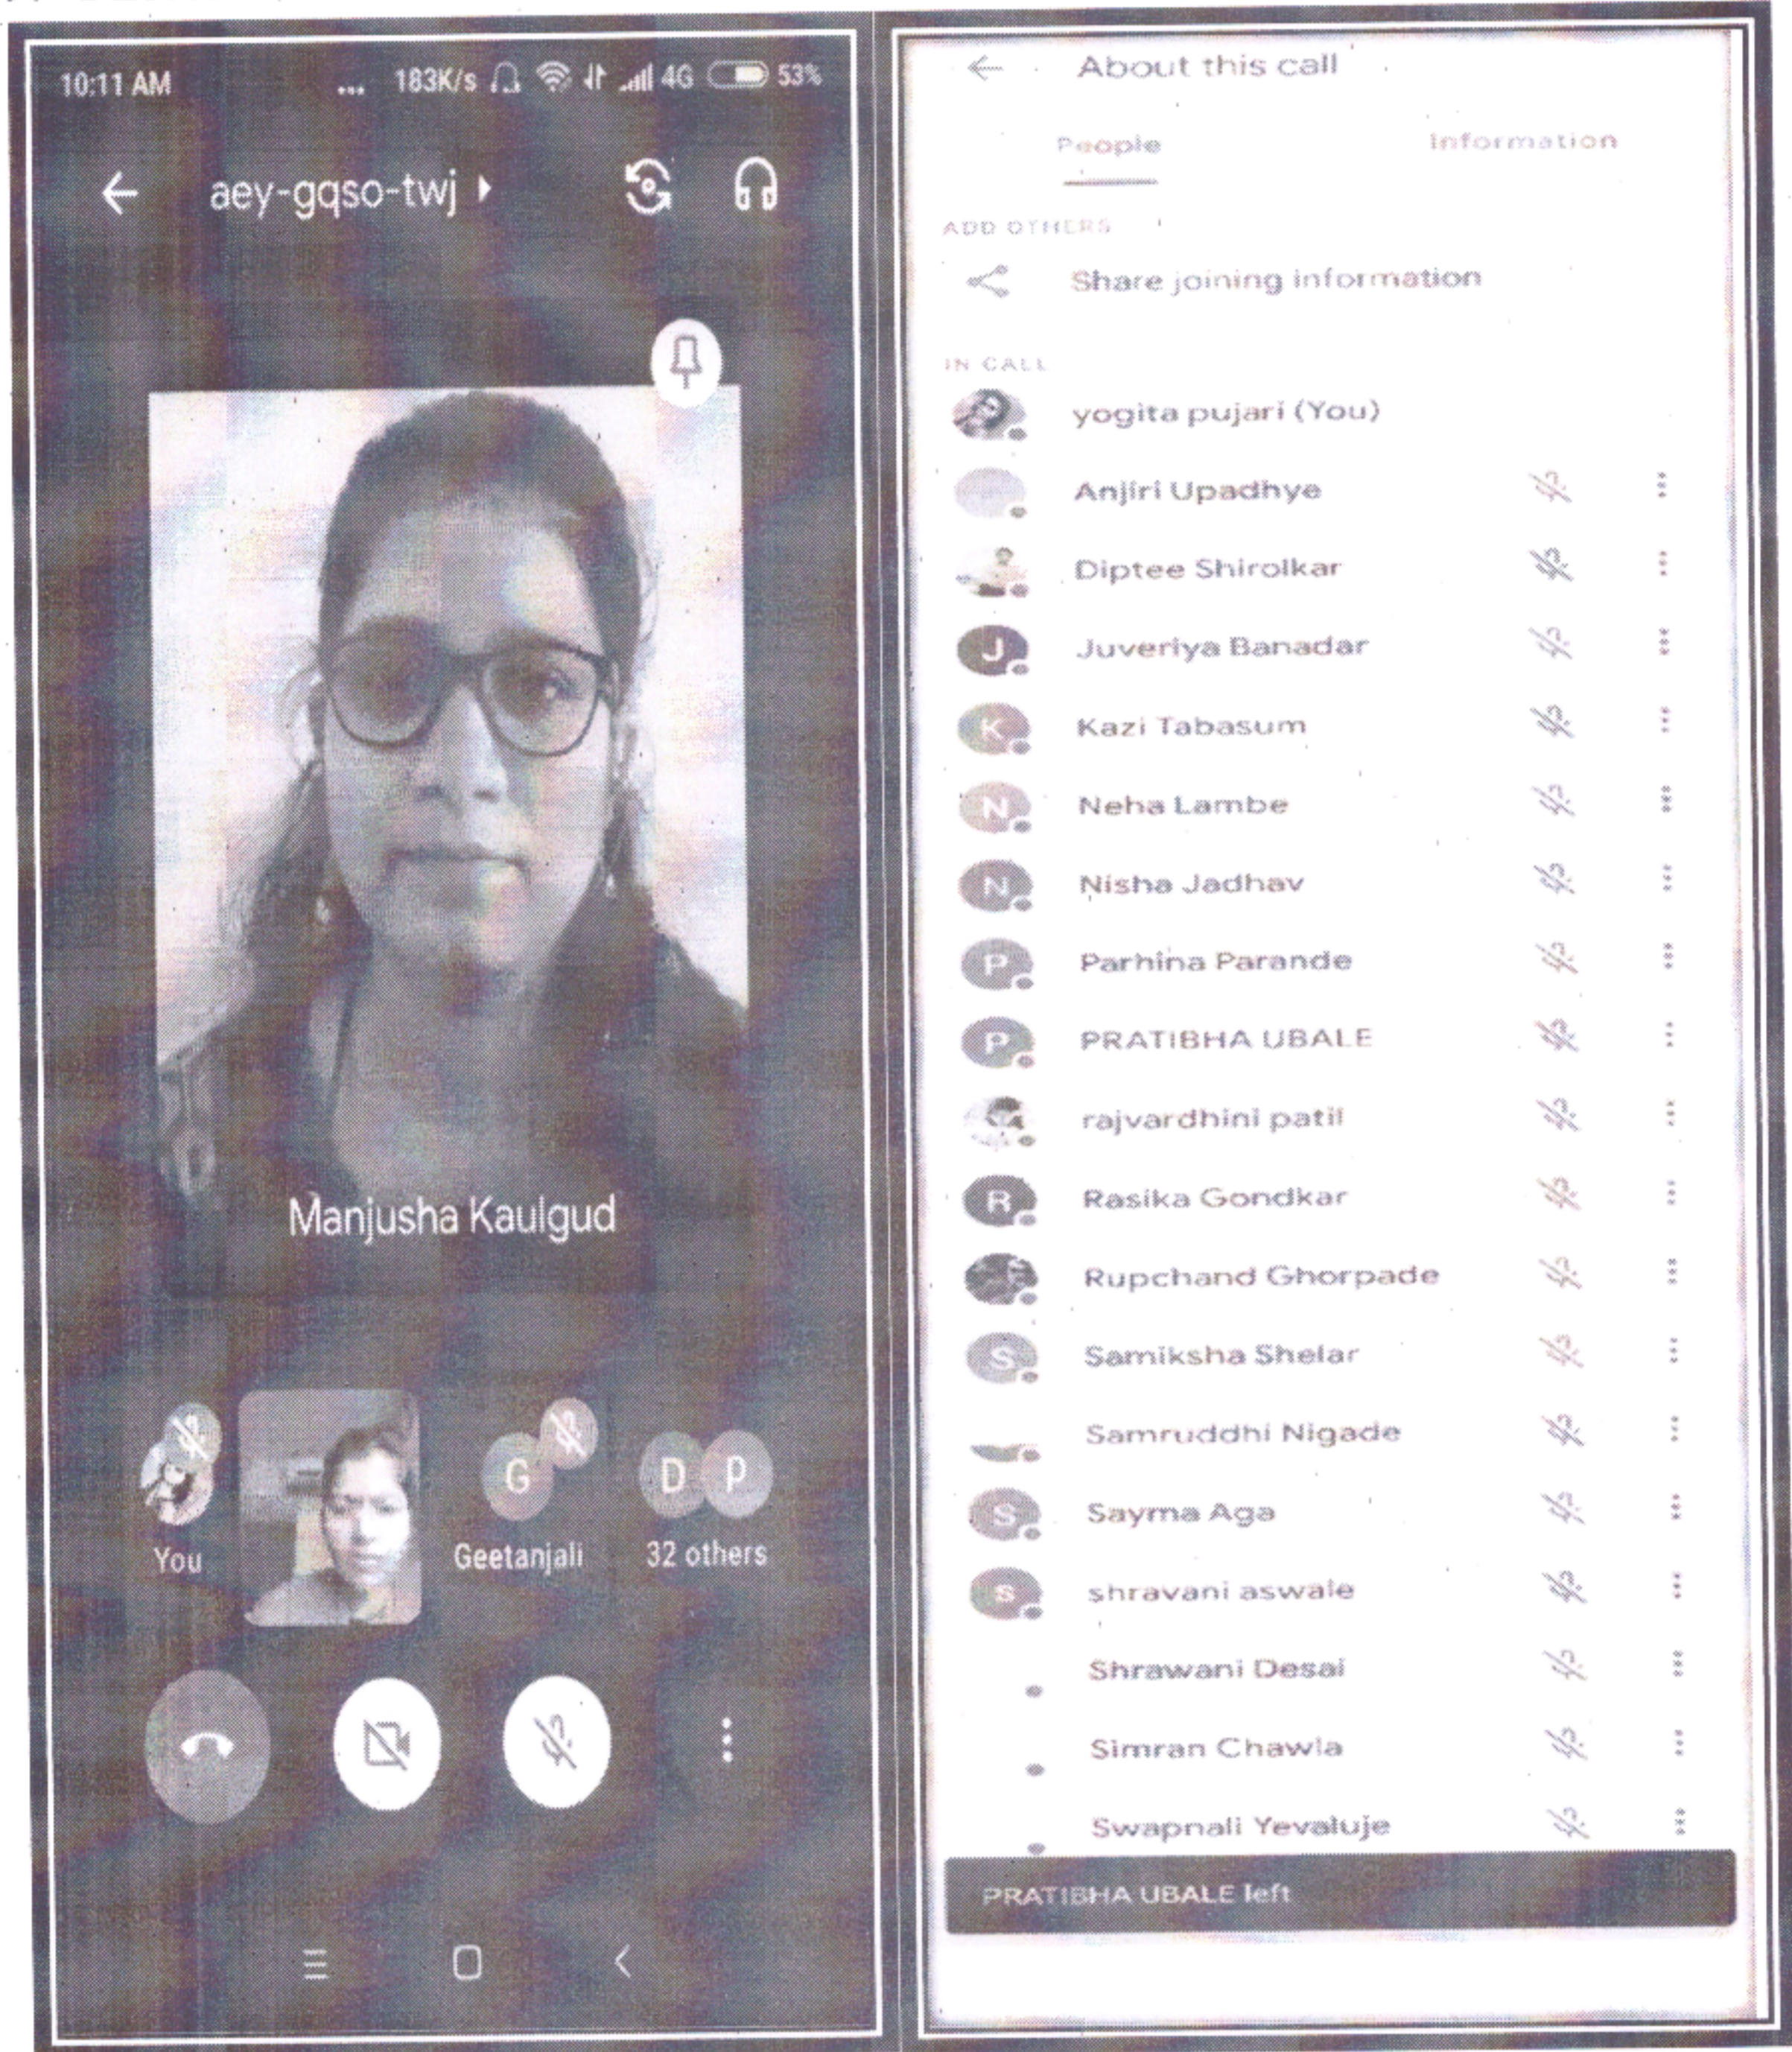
10:11 AM ... 183K/s 4G 53%

aey-gqso-twj

Manjusha Kaulgud

You

Geetanjali

G

D P

32 others

About this call

People

Information

ADD OTHERS

Share joining information

IN CALL

yogita pujari (You)

Anjiri Upadhye

Diptee Shirolkar

J

Juveriya Banadar

K

Kazi Tabasum

N

Neha Lambe

N

Nisha Jadhav

P

Parhina Parande

P

PRATIBHA UBALE

rajvardhini patil

R

Rasika Gondkar

Rupchand Ghorpade

S

Samiksha Shelar

Samruddhi Nigade

S

Sayma Aga

S

shravani aswale

Shrawani Desai

Simran Chawla

Swapnali Yevaluje

PRATIBHA UBALE left